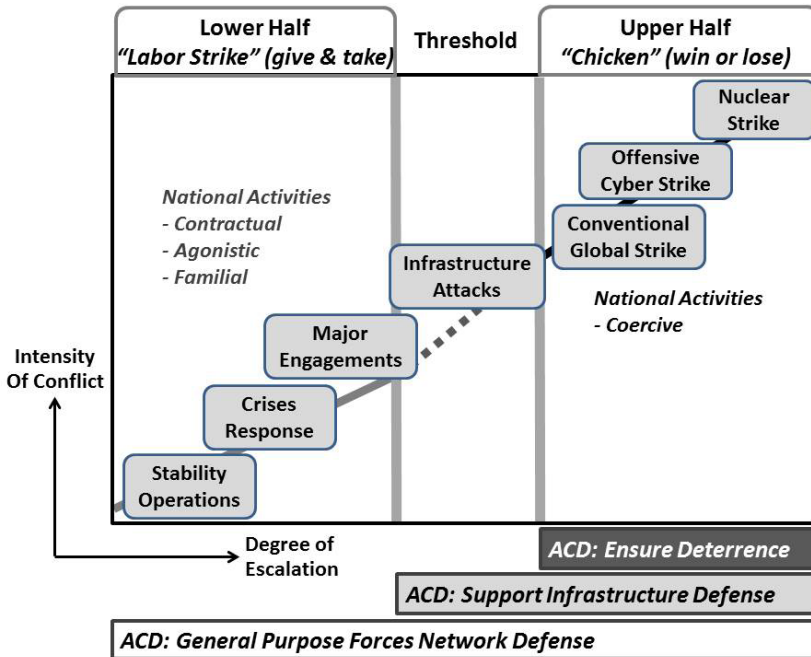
Lower Half
"Labor Strike" (give & take)

Threshold

Upper Half
"Chicken" (win or lose)

National Activities
- Contractual
- Agonistic
- Familial

Nuclear Strike

Offensive Cyber Strike

Conventional Global Strike

Infrastructure Attacks

National Activities
- Coercive

Major Engagements

Crises Response

Stability Operations

Intensity Of Conflict

Degree of Escalation

ACD: Ensure Deterrence

ACD: Support Infrastructure Defense

ACD: General Purpose Forces Network Defense